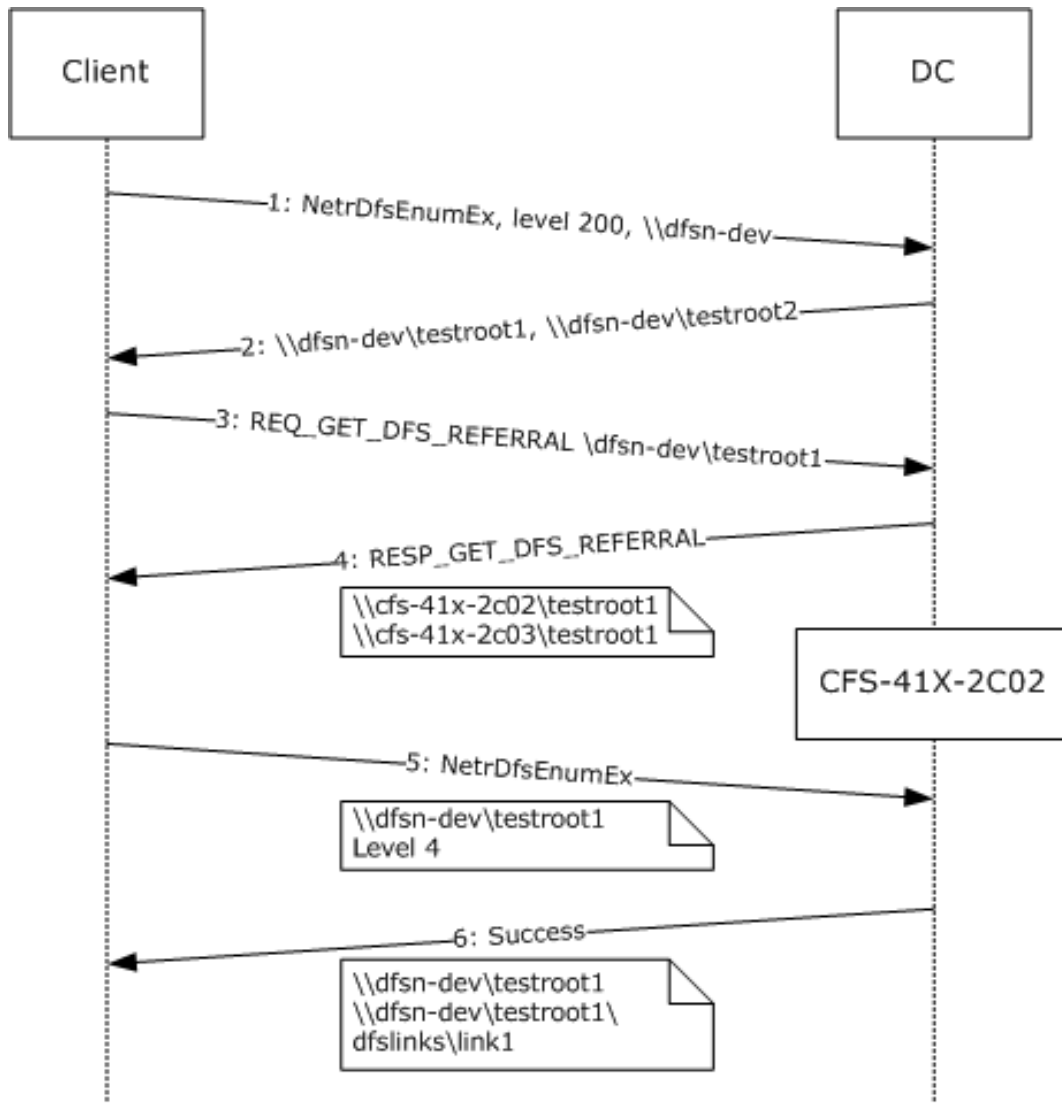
Client

DC

1: NetrDfsEnumEx, level 200, \\dfsn-dev

2: \\dfsn-dev\testroot1, \\dfsn-dev\testroot2

3: REQ_GET_DFS_REFERRAL \dfsn-dev\testroot1

4: RESP_GET_DFS_REFERRAL

\\cfs-41x-2c02\testroot1
\\cfs-41x-2c03\testroot1

CFS-41X-2C02

5: NetrDfsEnumEx

\\dfsn-dev\testroot1
Level 4

6: Success

\\dfsn-dev\testroot1
\\dfsn-dev\testroot1\dfslinks\link1